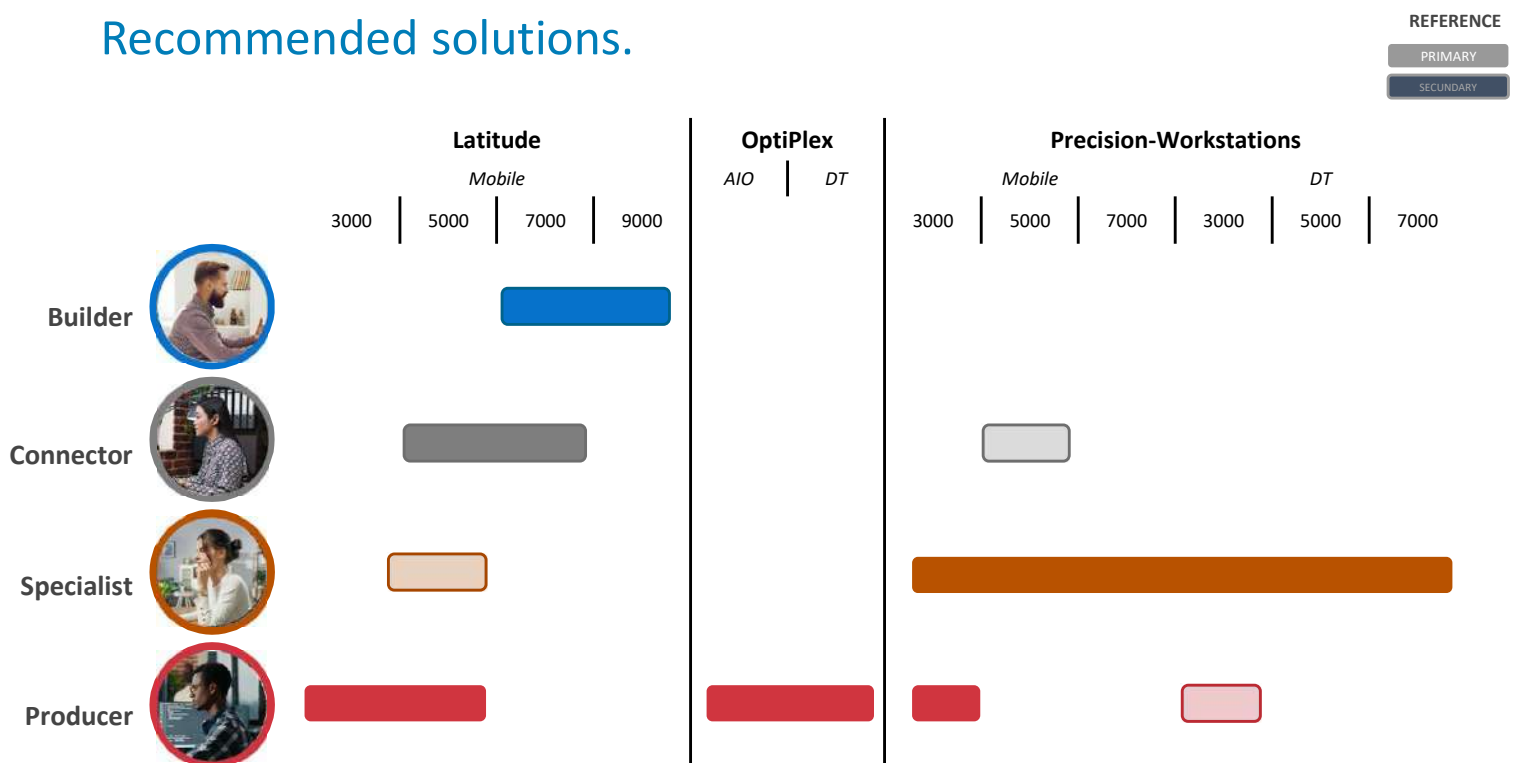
Recommended solutions.

REFERENCE
PRIMARY
SECUNDARY

Latitude
Mobile
3000 5000 7000 9000

OptiPlex
AIO DT

Precision-Workstations
Mobile
3000 5000 7000
DT
3000 5000 7000

Builder
Connector
Specialist
Producer